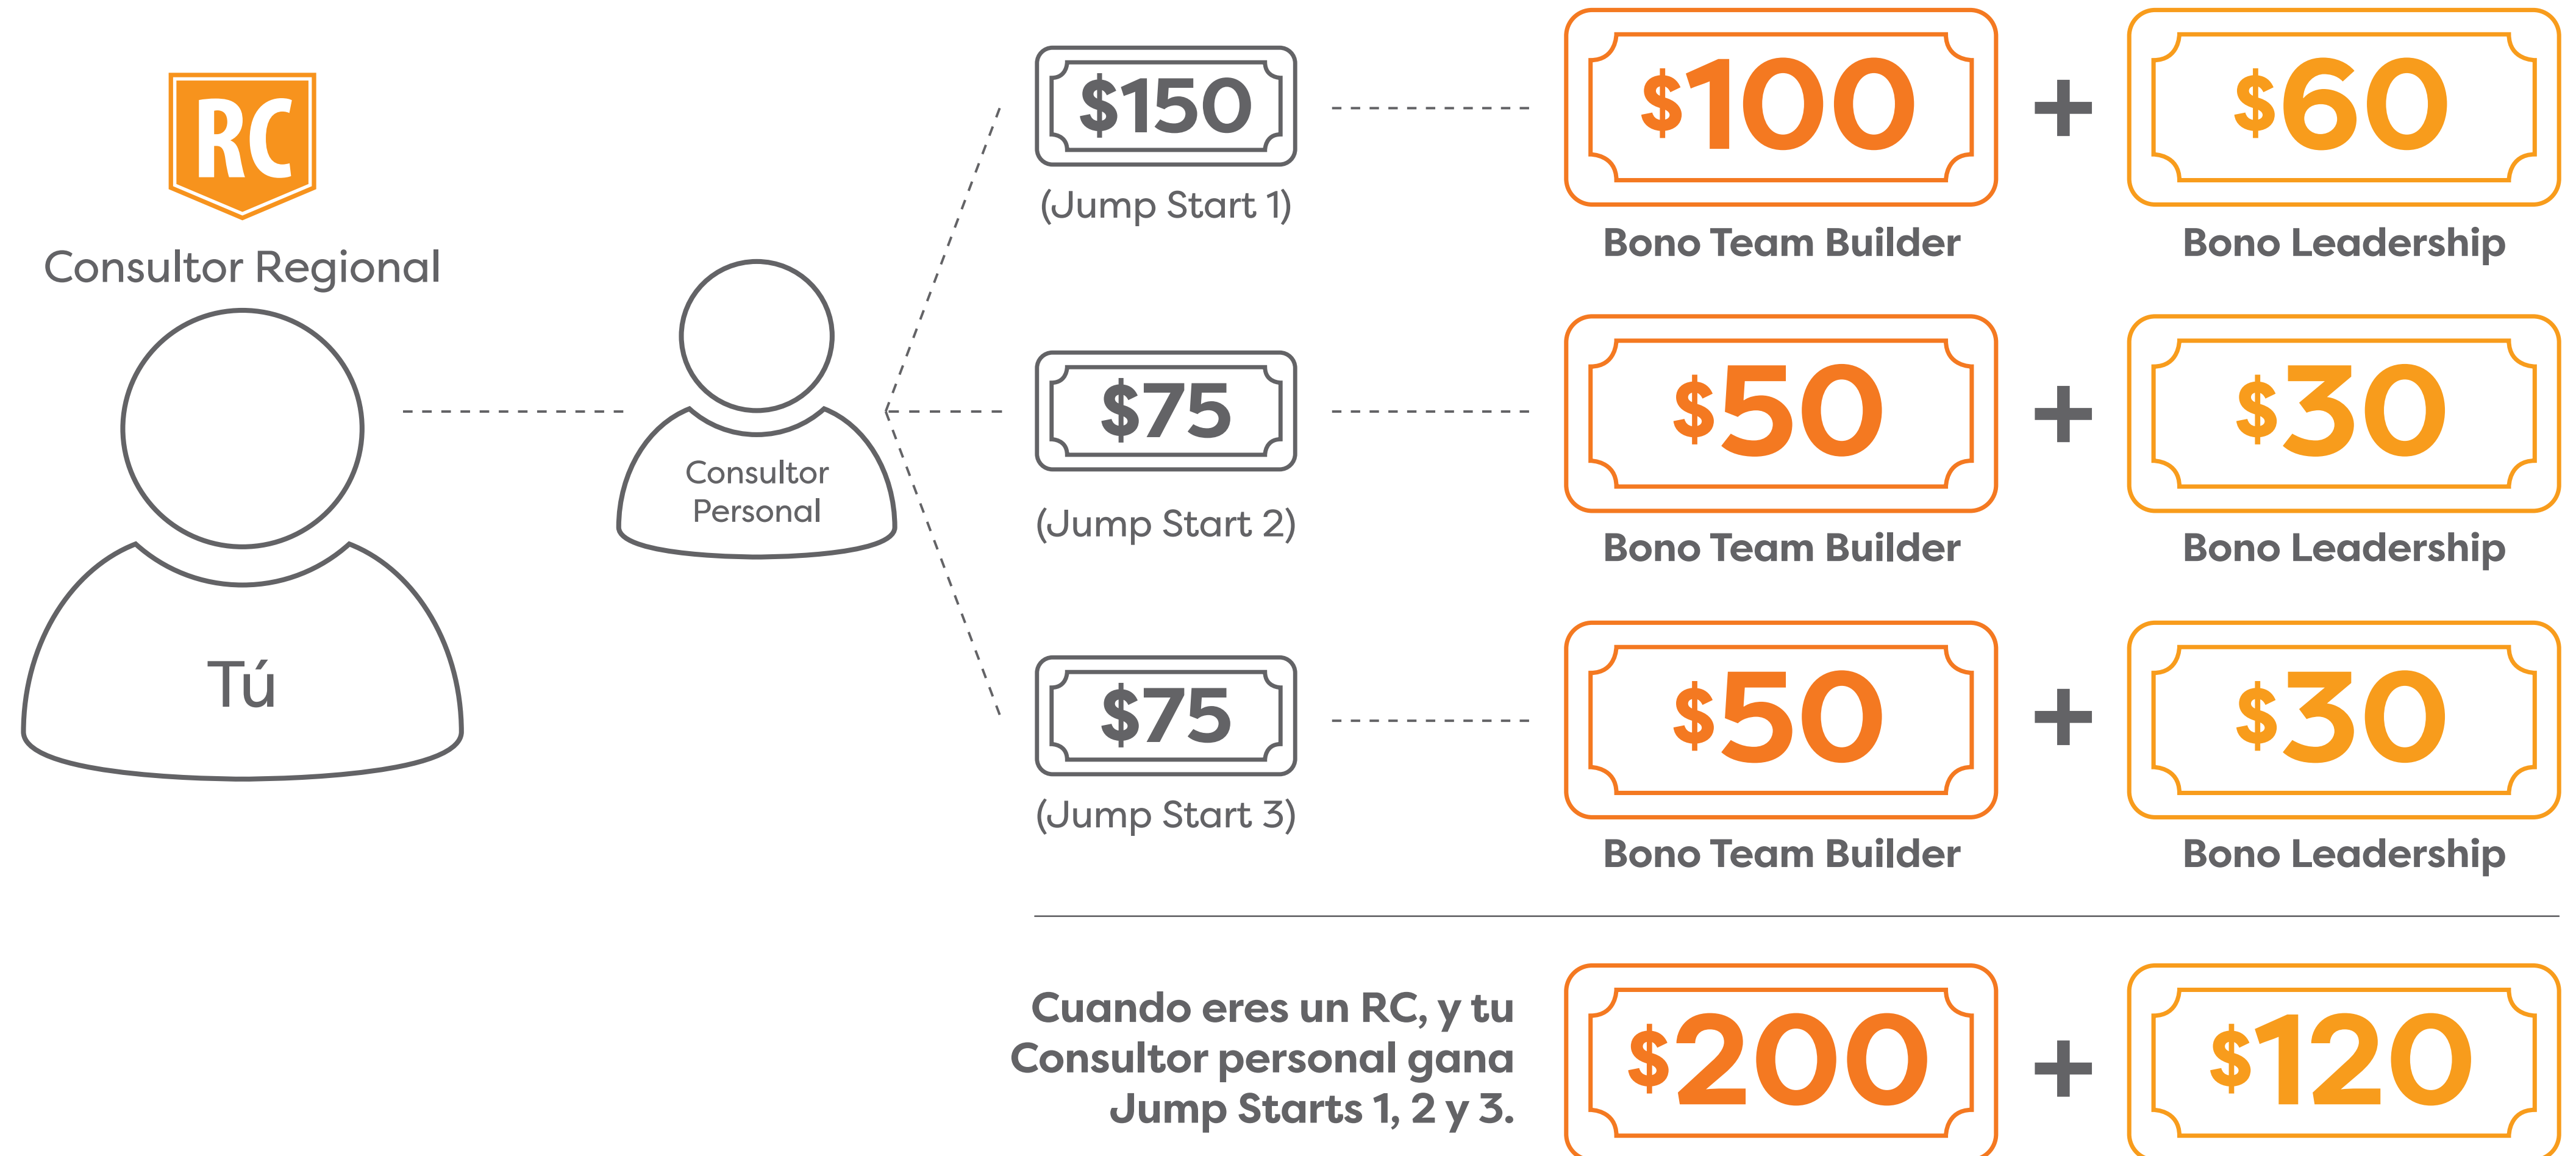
RC

Consultor Regional

Tú

Consultor Personal

$150
(Jump Start 1)

$100
Bono Team Builder

+

$60
Bono Leadership

$75
(Jump Start 2)

$50
Bono Team Builder

+

$30
Bono Leadership

$75
(Jump Start 3)

$50
Bono Team Builder

+

$30
Bono Leadership

Cuando eres un RC, y tu Consultor personal gana Jump Starts 1, 2 y 3.

$200

+

$120